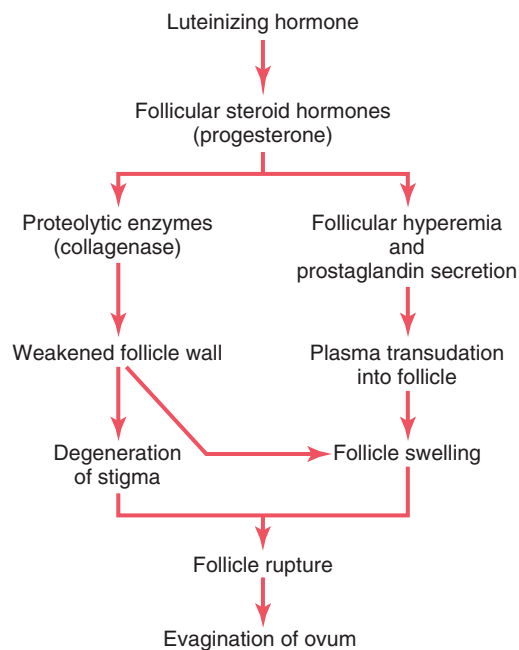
Luteinizing hormone

Follicular steroid hormones
(progesterone)

Proteolytic enzymes
(collagenase)

Weakened follicle wall

Degeneration
of stigma

Follicular hyperemia
and
prostaglandin secretion

Plasma transudation
into follicle

Follicle swelling

Follicle rupture

Evagination of ovum